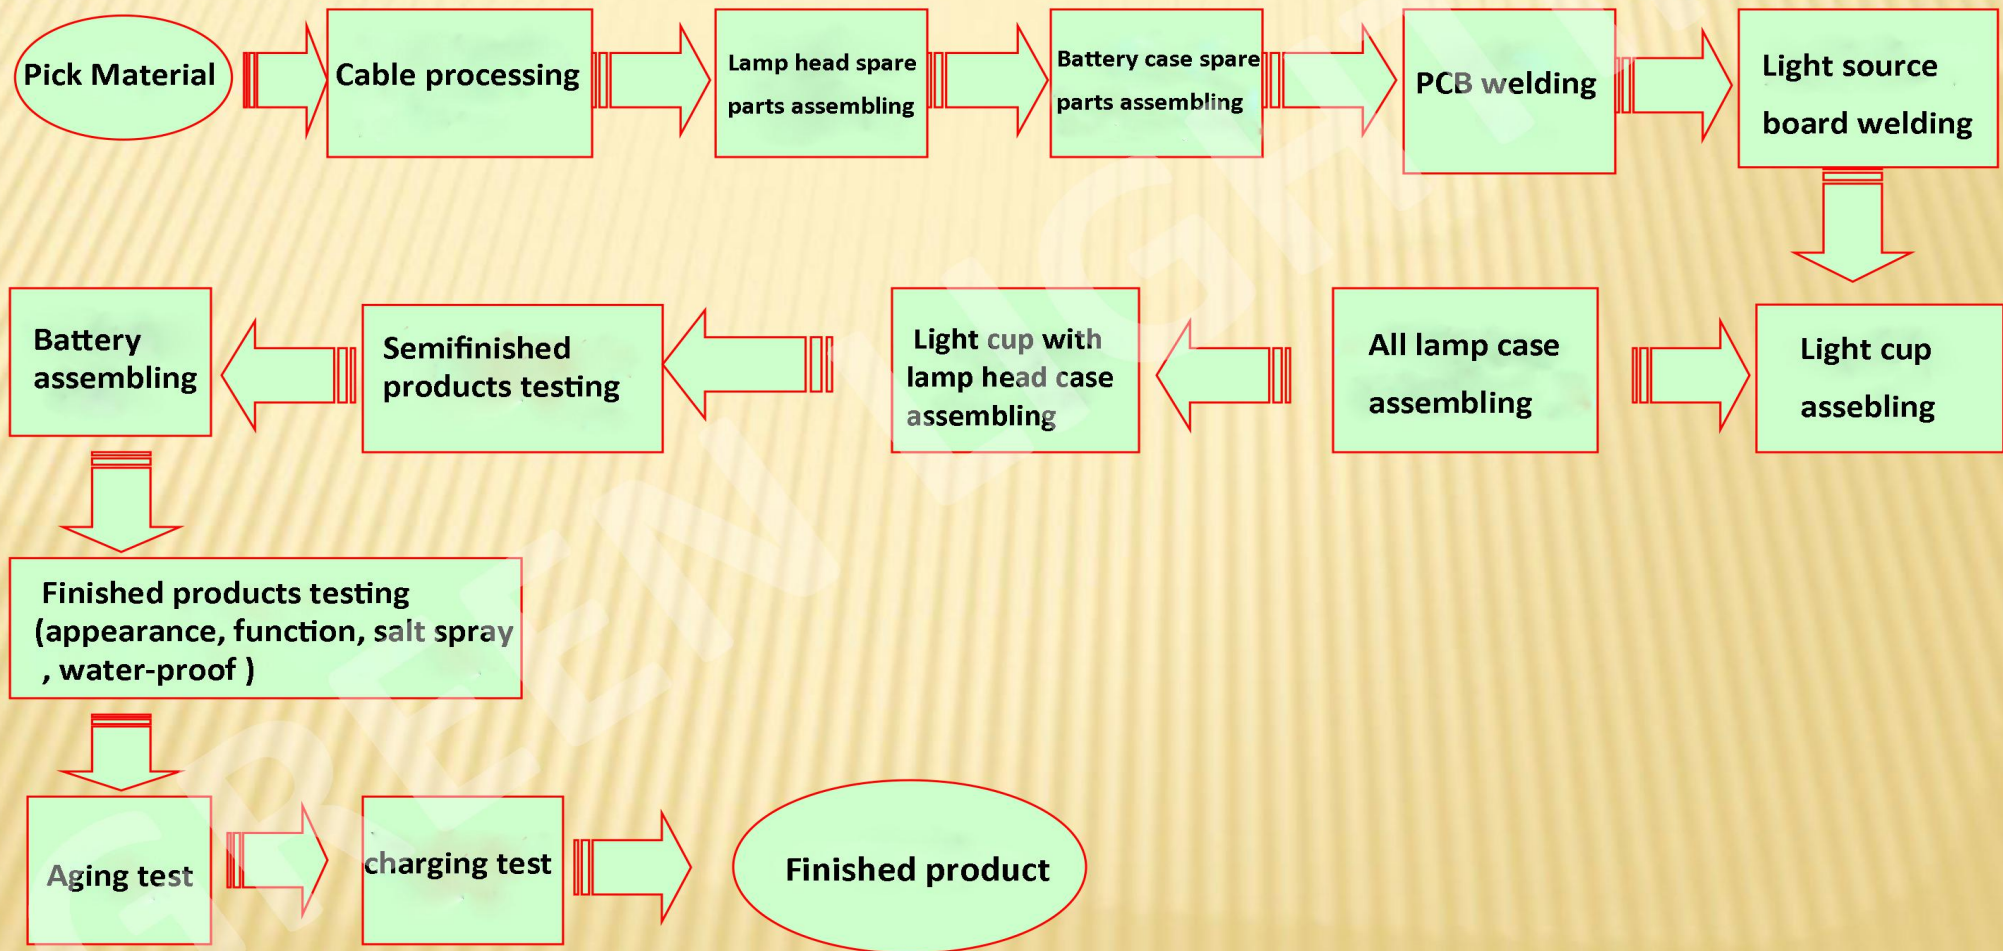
Pick Material

Cable processing

Lamp head spare parts assembling

Battery case spare parts assembling

PCB welding

Light source board welding

Light cup assebling

All lamp case assembling

Light cup with lamp head case assembling

Semifinished products testing

Battery assembling

Finished products testing (appearance, function, salt spray , water-proof )

Aging test

charging test

Finished product